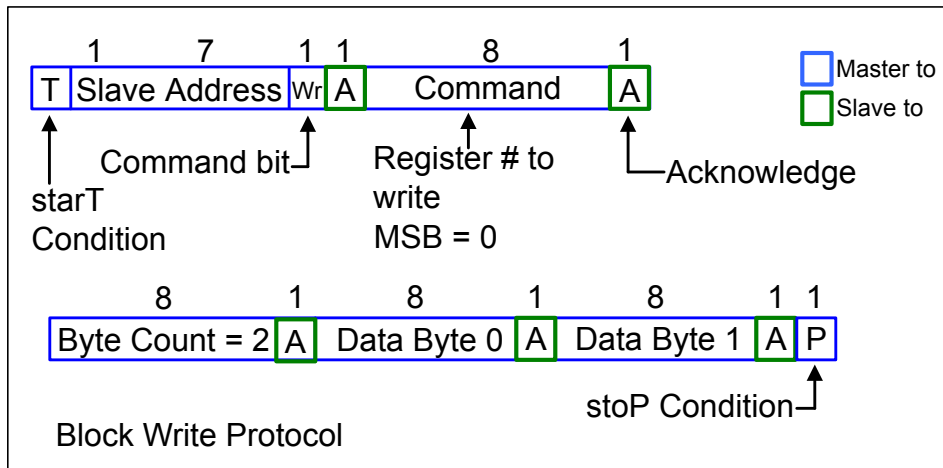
1 7 1 1 8 1

T Slave Address Wr A Command A

Master to

Slave to

Command bit

Register # to write MSB = 0

Acknowledge

starT Condition

8 1 8 1 8 1 1

Byte Count = 2 A Data Byte 0 A Data Byte 1 A P

stoP Condition

Block Write Protocol